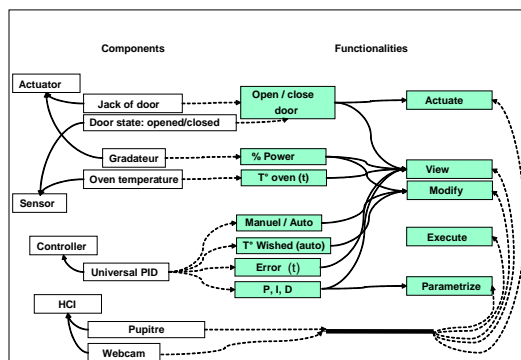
Components

Functionalities

Actuator

Jack of door

Door state: opened/closed

Open / close door

Actuate

Gradateur

% Power

Oven temperature

T° oven (t)

View

Modify

Sensor

Manuel / Auto

Controller

T° Wished (auto)

Execute

Universal PID

Error (t)

P, I, D

Parametrize

HCI

Pupitre

Webcam